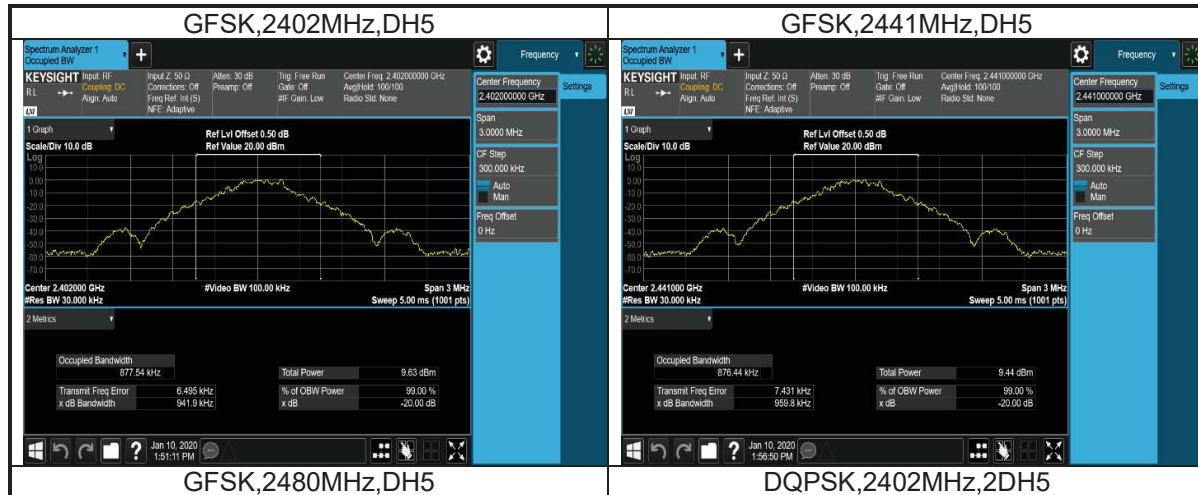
| GFSK,2402MHz,DH5 | GFSK,2441MHz,DH5 |
|---|---|
| Spectrum Analyzer 1 Occupied BW + Frequency KEYSIGHT Input: RF Coupling: DC Align: Auto Input Z: 50 Ω Corrections: Off Freq Ref: Int (S) NFE: Adaptive Atten: 30 dB Preamp: Off Trig: Free Run Gate: Off #IF Gain: Low Center Freq: 2.402000000 GHz Avg\|Hold: 100/100 Radio Std: None Center Frequency 2.402000000 GHz Settings Span 3.0000 MHz CF Step 300.000 kHz Auto Man Freq Offset 0 Hz 1 Graph Scale/Div 10.0 dB Log Ref Lvl Offset 0.50 dB Ref Value 20.00 dBm 10.0 0.00 -10.0 -20.0 -30.0 -40.0 -50.0 -60.0 -70.0 Center 2.402000 GHz #Res BW 30.000 kHz #Video BW 100.00 kHz Span 3 MHz Sweep 5.00 ms (1001 pts) 2 Metrics Occupied Bandwidth 877.54 kHz Total Power 9.63 dBm Transmit Freq Error 6.495 kHz x dB Bandwidth 941.9 kHz % of OBW Power 99.00 % x dB -20.00 dB Jan 10, 2020 1:51:11 PM | Spectrum Analyzer 1 Occupied BW + Frequency KEYSIGHT Input: RF Coupling: DC Align: Auto Input Z: 50 Ω Corrections: Off Freq Ref: Int (S) NFE: Adaptive Atten: 30 dB Preamp: Off Trig: Free Run Gate: Off #IF Gain: Low Center Freq: 2.441000000 GHz Avg\|Hold: 100/100 Radio Std: None Center Frequency 2.441000000 GHz Settings Span 3.0000 MHz CF Step 300.000 kHz Auto Man Freq Offset 0 Hz 1 Graph Scale/Div 10.0 dB Log Ref Lvl Offset 0.50 dB Ref Value 20.00 dBm 10.0 0.00 -10.0 -20.0 -30.0 -40.0 -50.0 -60.0 -70.0 Center 2.441000 GHz #Res BW 30.000 kHz #Video BW 100.00 kHz Span 3 MHz Sweep 5.00 ms (1001 pts) 2 Metrics Occupied Bandwidth 876.44 kHz Total Power 9.44 dBm Transmit Freq Error 7.431 kHz x dB Bandwidth 959.8 kHz % of OBW Power 99.00 % x dB -20.00 dB Jan 10, 2020 1:56:50 PM |
| GFSK,2480MHz,DH5 | DQPSK,2402MHz,2DH5 |